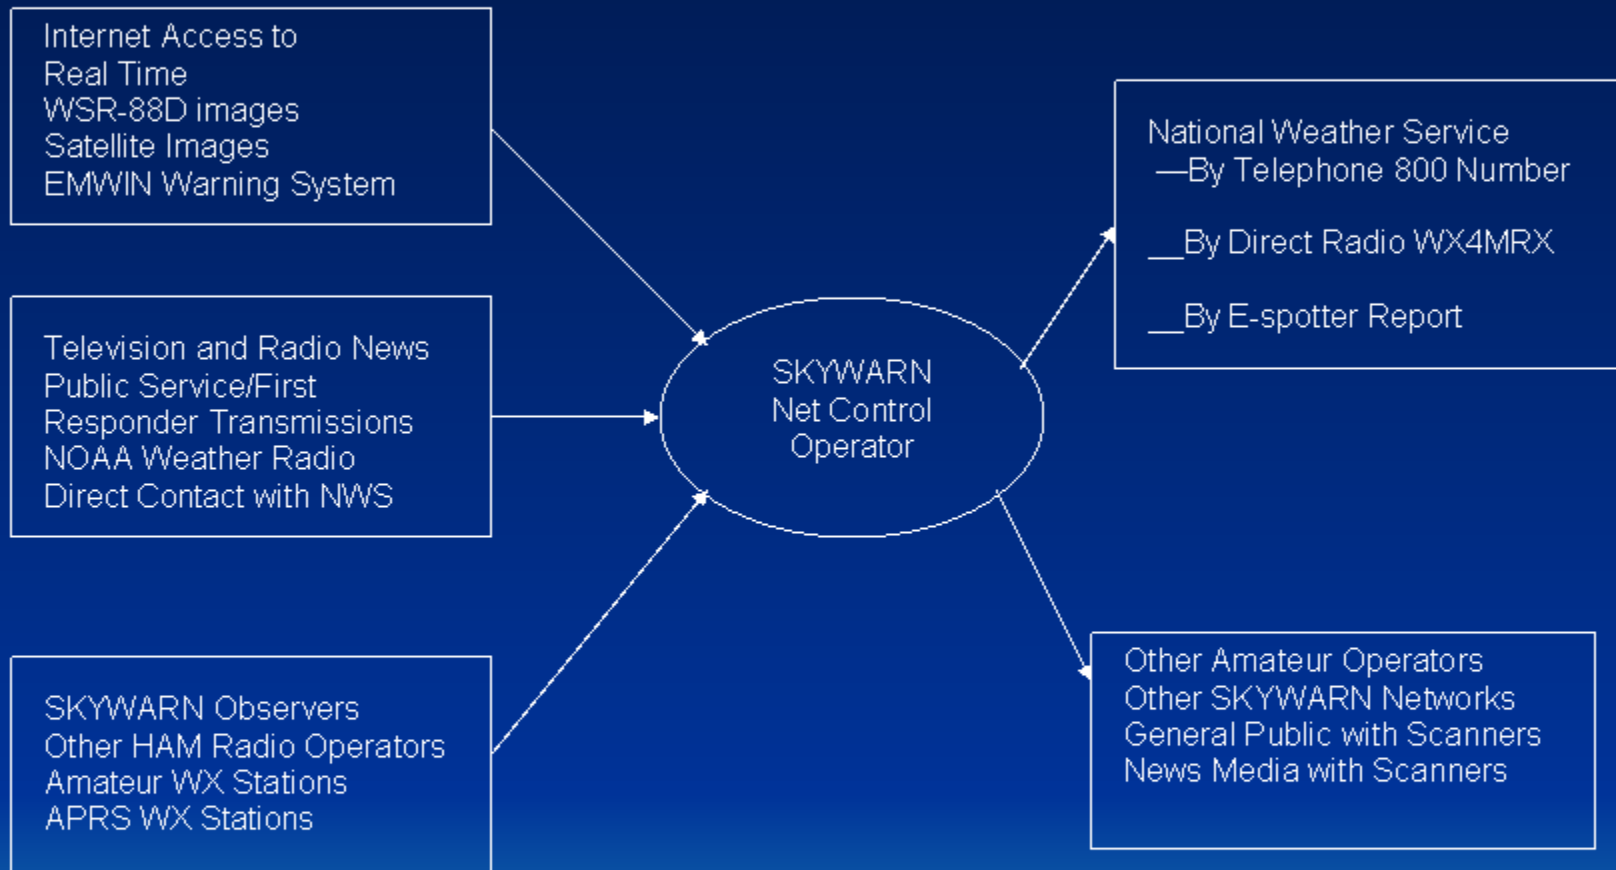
Internet Access to
Real Time
WSR-88D images
Satellite Images
EMWIN Warning System

Television and Radio News
Public Service/First
Responder Transmissions
NOAA Weather Radio
Direct Contact with NWS

SKYWARN Observers
Other HAM Radio Operators
Amateur WX Stations
APRS WX Stations

SKYWARN
Net Control
Operator

National Weather Service
—By Telephone 800 Number

__By Direct Radio WX4MRX

__By E-spotter Report

Other Amateur Operators
Other SKYWARN Networks
General Public with Scanners
News Media with Scanners